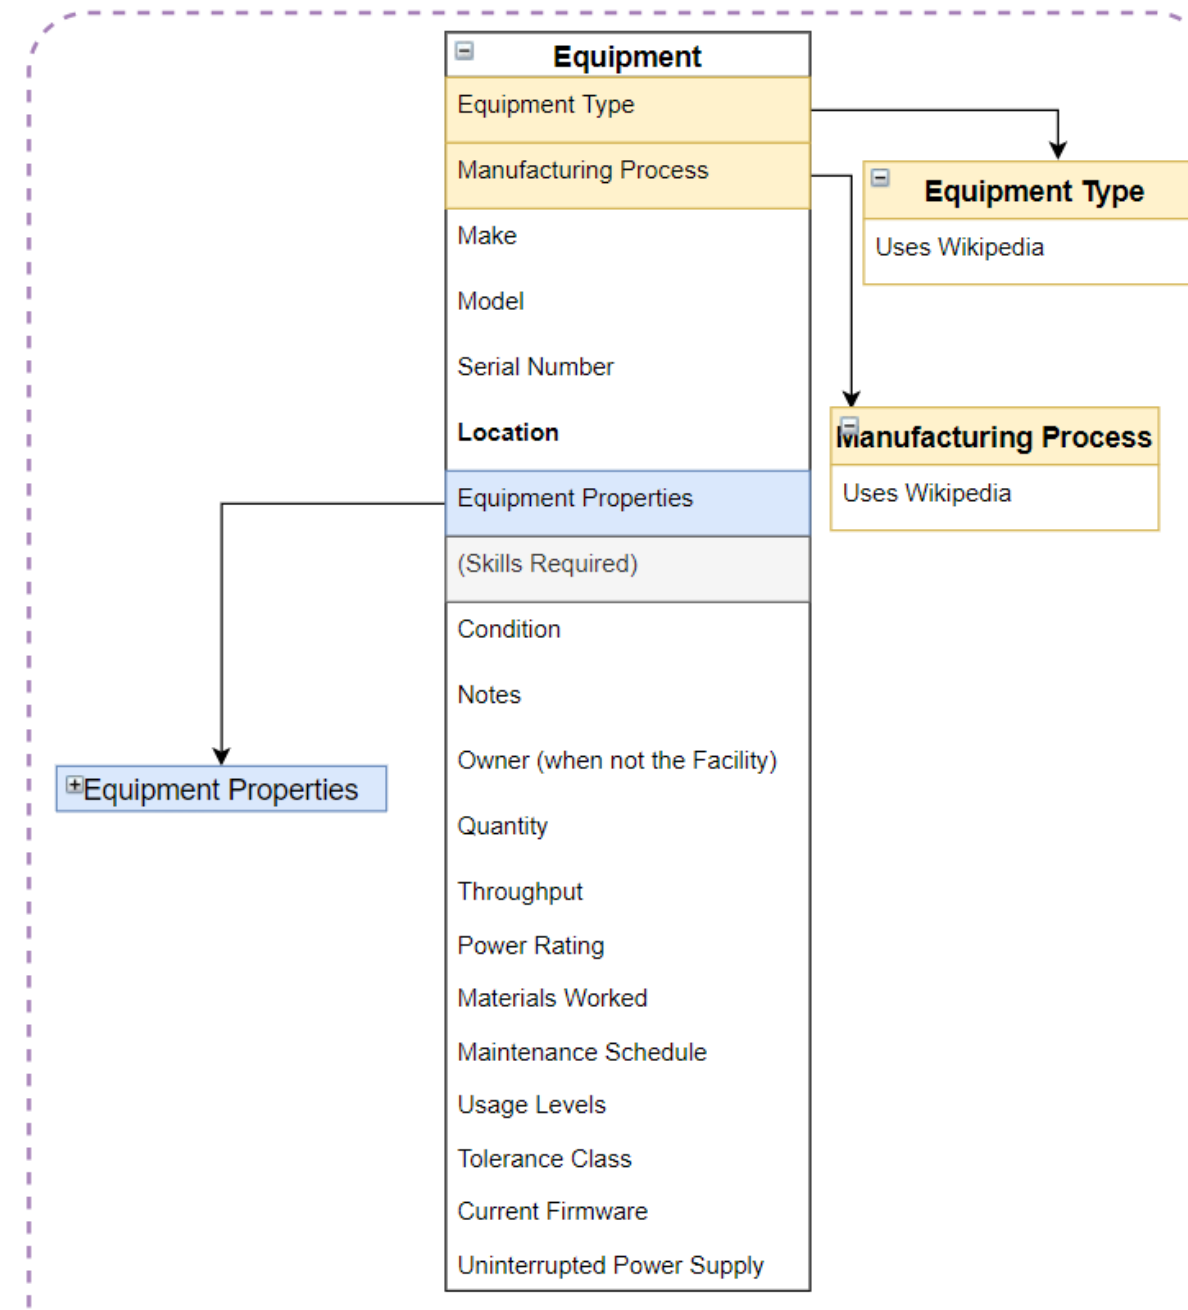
Equipment

Equipment Type

Manufacturing Process

Make

Model

Serial Number

Location

Equipment Properties

(Skills Required)

Condition

Notes

Owner (when not the Facility)

Quantity

Throughput

Power Rating

Materials Worked

Maintenance Schedule

Usage Levels

Tolerance Class

Current Firmware

Uninterrupted Power Supply

Equipment Type

Uses Wikipedia

Manufacturing Process

Uses Wikipedia

Equipment Properties